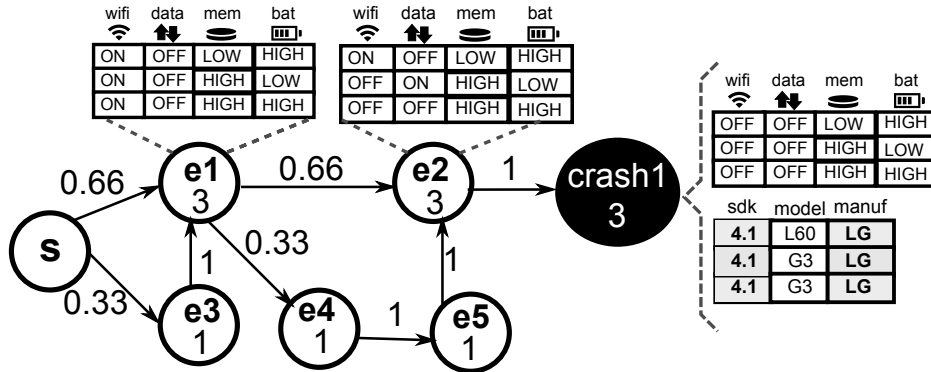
| wifi | data | mem | bat |
|---|---|---|---|
| ON | OFF | LOW | HIGH |
| ON | OFF | HIGH | LOW |
| ON | OFF | HIGH | HIGH |

| wifi | data | mem | bat |
|---|---|---|---|
| ON | OFF | LOW | HIGH |
| OFF | ON | HIGH | LOW |
| OFF | OFF | HIGH | HIGH |

| wifi | data | mem | bat |
|---|---|---|---|
| OFF | OFF | LOW | HIGH |
| OFF | OFF | HIGH | LOW |
| OFF | OFF | HIGH | HIGH |

| sdk | model | manuf |
|---|---|---|
| 4.1 | L60 | LG |
| 4.1 | G3 | LG |
| 4.1 | G3 | LG |

s
0.66
0.33
e1
3
0.66
e2
3
1
crash1
3
1
0.33
e3
1
e4
1
1
e5
1
1